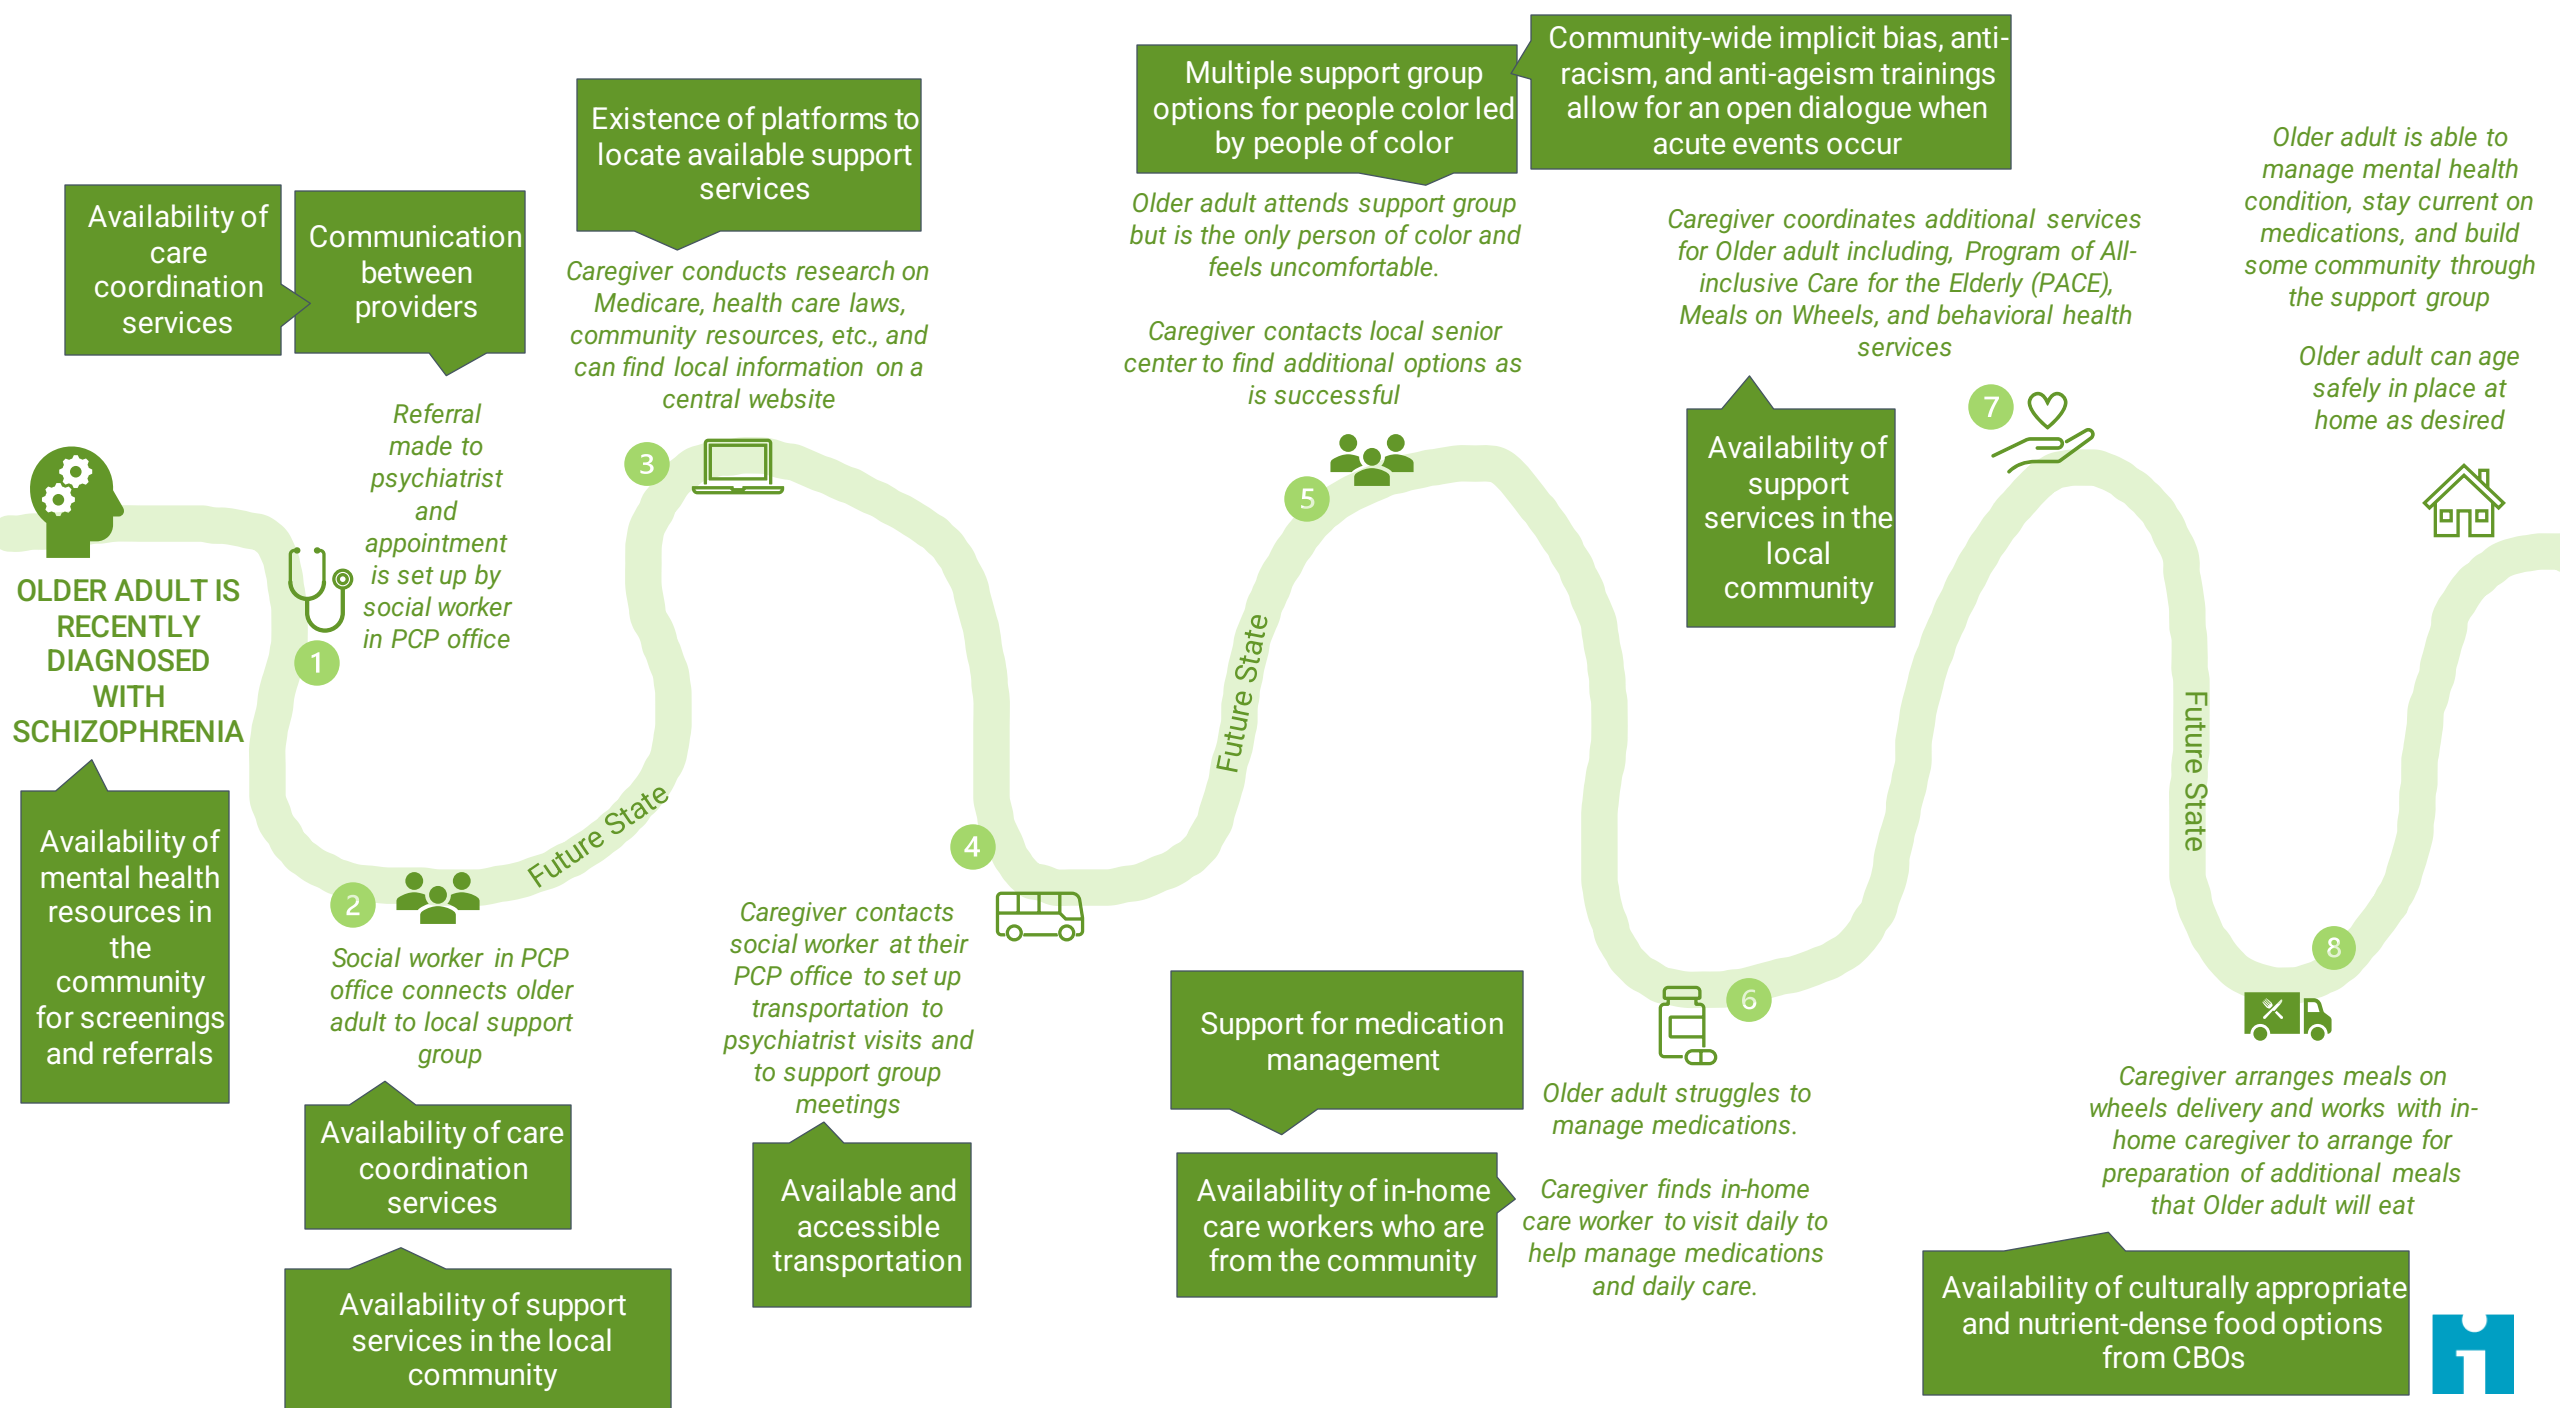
OLDER ADULT IS RECENTLY DIAGNOSED WITH SCHIZOPHRENIA

Availability of mental health resources in the community for screenings and referrals

Availability of care coordination services

Communication between providers

1

Referral made to psychiatrist and appointment is set up by social worker in PCP office

2

Social worker in PCP office connects older adult to local support group

Availability of care coordination services

Availability of support services in the local community

Future State

Existence of platforms to locate available support services

Caregiver conducts research on Medicare, health care laws, community resources, etc., and can find local information on a central website

3

4

Caregiver contacts social worker at their PCP office to set up transportation to psychiatrist visits and to support group meetings

Available and accessible transportation

Multiple support group options for people color led by people of color

Community-wide implicit bias, anti-racism, and anti-ageism trainings allow for an open dialogue when acute events occur

Older adult attends support group but is the only person of color and feels uncomfortable.

Caregiver contacts local senior center to find additional options as is successful

5

Future State

Support for medication management

Availability of in-home care workers who are from the community

6

Older adult struggles to manage medications.

Caregiver finds in-home care worker to visit daily to help manage medications and daily care.

Caregiver coordinates additional services for Older adult including, Program of All-inclusive Care for the Elderly (PACE), Meals on Wheels, and behavioral health services

Availability of support services in the local community

7

Future State

Older adult is able to manage mental health condition, stay current on medications, and build some community through the support group

Older adult can age safely in place at home as desired

8

Caregiver arranges meals on wheels delivery and works with in-home caregiver to arrange for preparation of additional meals that Older adult will eat

Availability of culturally appropriate and nutrient-dense food options from CBOs